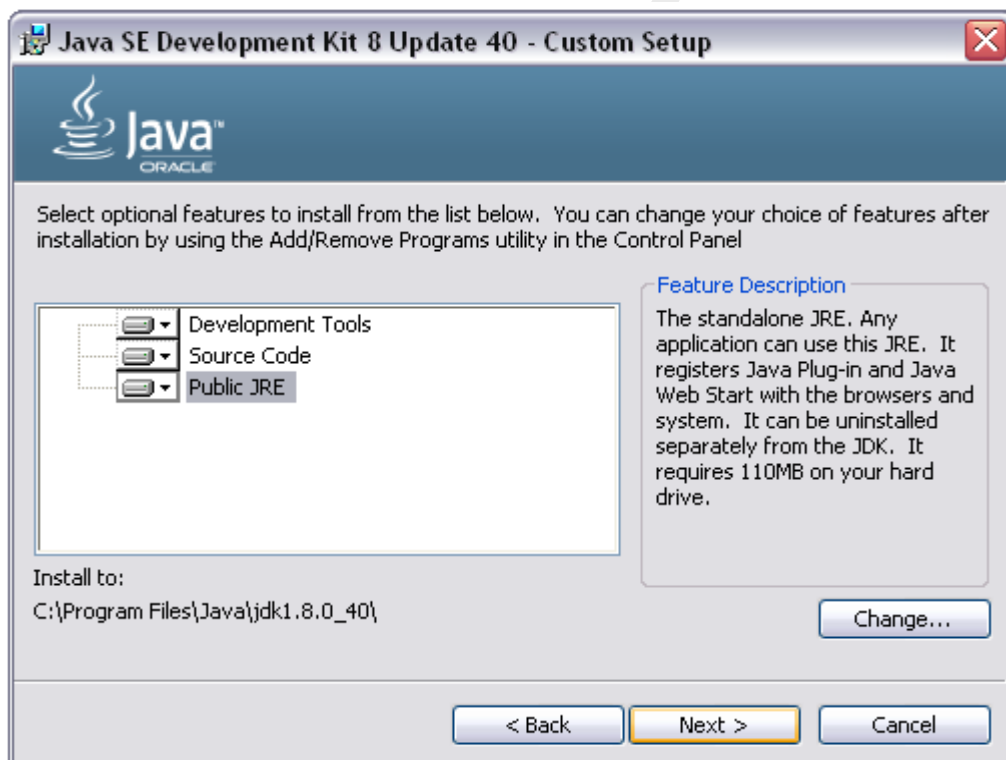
Java SE Development Kit 8 Update 40 - Custom Setup

Java™
ORACLE

Select optional features to install from the list below. You can change your choice of features after installation by using the Add/Remove Programs utility in the Control Panel

Development Tools
Source Code
Public JRE

Feature Description
The standalone JRE. Any application can use this JRE. It registers Java Plug-in and Java Web Start with the browsers and system. It can be uninstalled separately from the JDK. It requires 110MB on your hard drive.

Install to:
C:\Program Files\Java\jdk1.8.0_40\

Change...

< Back
Next >
Cancel